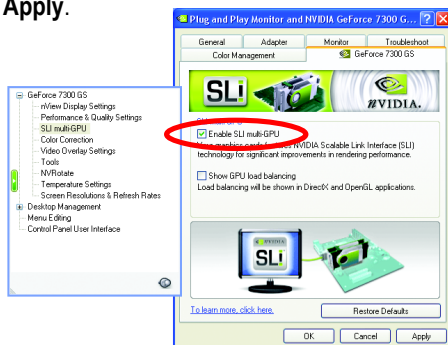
Apply.

Plug and Play Monitor and NVIDIA GeForce 7300 G...

General | Adapter | Monitor | Troubleshoot
Color Management | GeForce 7300 GS

SLi

nVIDIA.

GeForce 7300 GS
nView Display Settings
Performance & Quality Settings
SLI multi-GPU
Color Correction
Video Overlay Settings
Tools
NVRotate
Temperature Settings
Screen Resolutions & Refresh Rates
Desktop Management
Menu Editing
Control Panel User Interface

Enable SLI multi-GPU

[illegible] NVIDIA Scalable Link Interface (SLI) technology for significant improvements in rendering performance.

Show GPU load balancing
Load balancing will be shown in DirectX and OpenGL applications.

SLi

To learn more, click here.

Restore Defaults

OK | Cancel | Apply